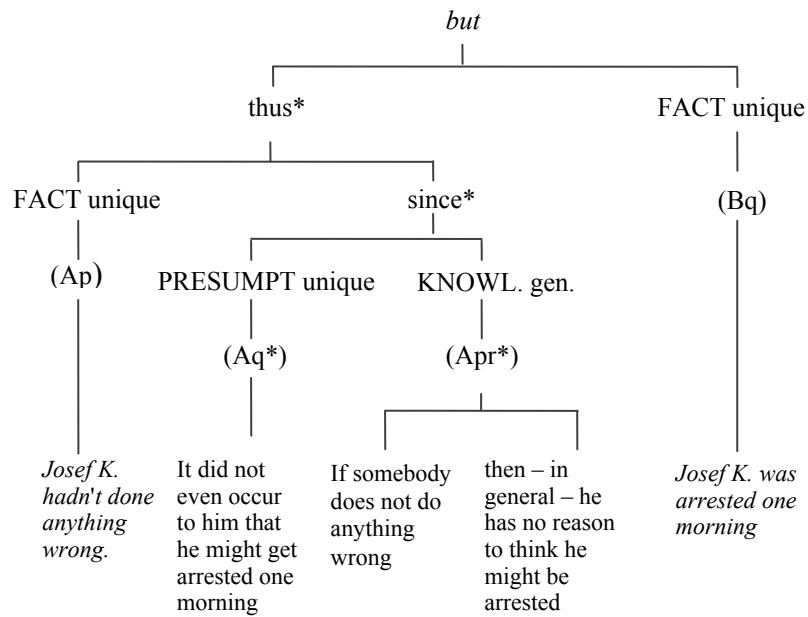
but

thus*

FACT unique

FACT unique

since*

(Bq)

(Ap)

PRESUMPT unique

KNOWL. gen.

(Aq*)

(Apr*)

Josef K. hadn't done anything wrong.

It did not even occur to him that he might get arrested one morning

If somebody does not do anything wrong

then – in general – he has no reason to think he might be arrested

Josef K. was arrested one morning